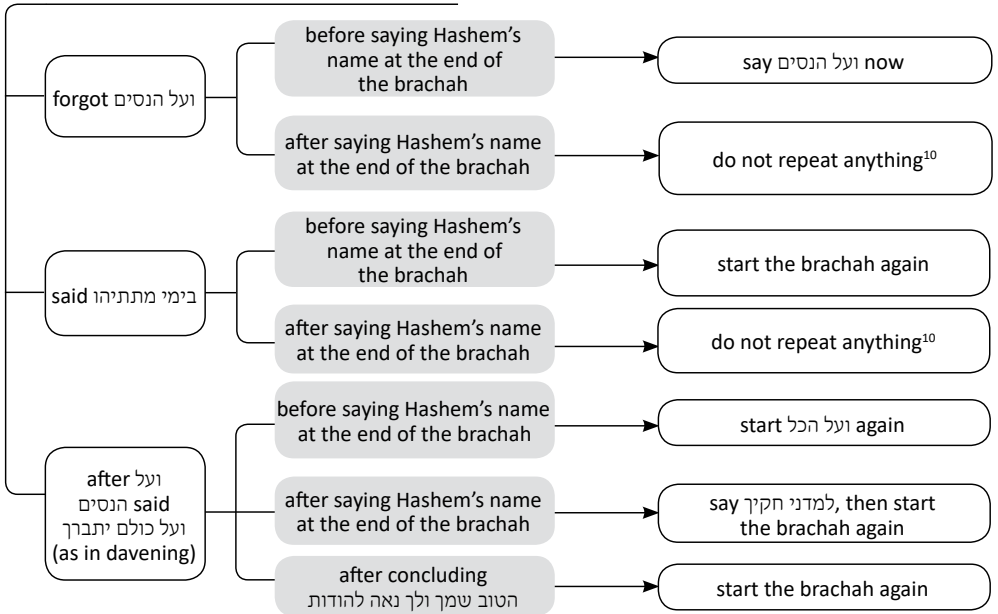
forgot ועל הנסים

before saying Hashem's name at the end of the brachah

say ועל הנסים now

after saying Hashem's name at the end of the brachah

do not repeat anything$^{10}$

said בימי מתתיהו

before saying Hashem's name at the end of the brachah

start the brachah again

after saying Hashem's name at the end of the brachah

do not repeat anything$^{10}$

after ועל הנסים said ועל כולם יתברך (as in davening)

before saying Hashem's name at the end of the brachah

start ועל הכל again

after saying Hashem's name at the end of the brachah

say למדני חקיך, then start the brachah again

after concluding הטוב שמך ולך נאה להודות

start the brachah again